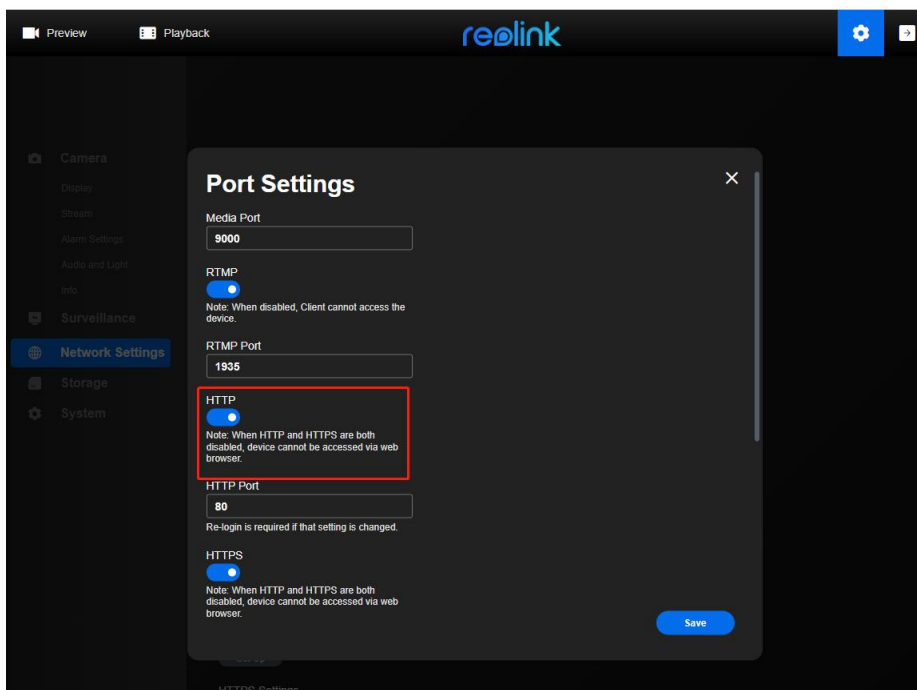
Preview
Playback
reolink

Camera
Display
Stream
Alarm Settings
Audio and Light
Info
Surveillance
Network Settings
Storage
System

Port Settings

Media Port
9000

RTMP
Note: When disabled, Client cannot access the device.

RTMP Port
1935

HTTP
Note: When HTTP and HTTPS are both disabled, device cannot be accessed via web browser.

HTTP Port
80
Re-login is required if that setting is changed.

HTTPS
Note: When HTTP and HTTPS are both disabled, device cannot be accessed via web browser.

Save

HTTPS Settings